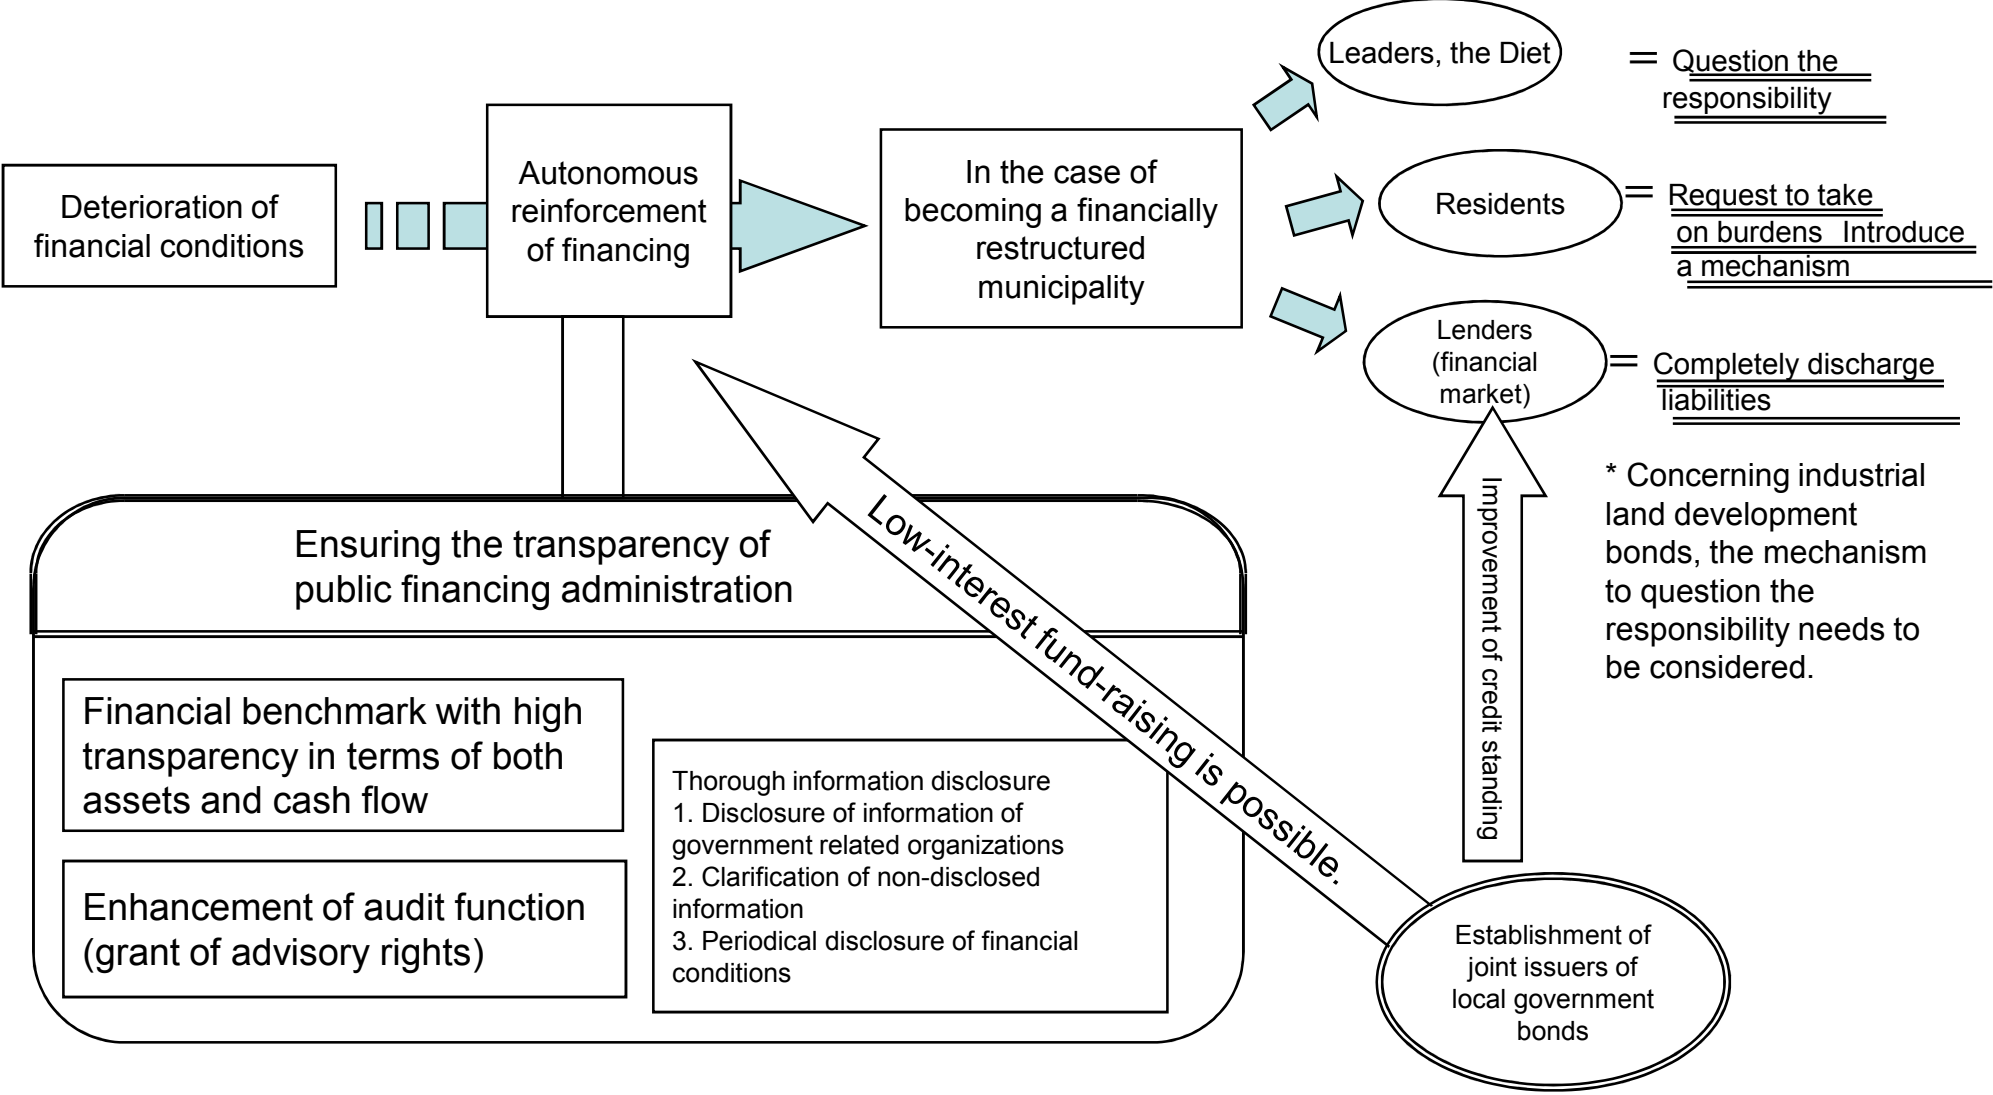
Deterioration of financial conditions

Autonomous reinforcement of financing

In the case of becoming a financially restructured municipality

Leaders, the Diet

= Question the responsibility

Residents

= Request to take on burdens Introduce a mechanism

Lenders (financial market)

= Completely discharge liabilities

* Concerning industrial land development bonds, the mechanism to question the responsibility needs to be considered.

Ensuring the transparency of public financing administration

Financial benchmark with high transparency in terms of both assets and cash flow

Enhancement of audit function (grant of advisory rights)

Thorough information disclosure
1. Disclosure of information of government related organizations
2. Clarification of non-disclosed information
3. Periodical disclosure of financial conditions

Low-interest fund-raising is possible.

Improvement of credit standing

Establishment of joint issuers of local government bonds